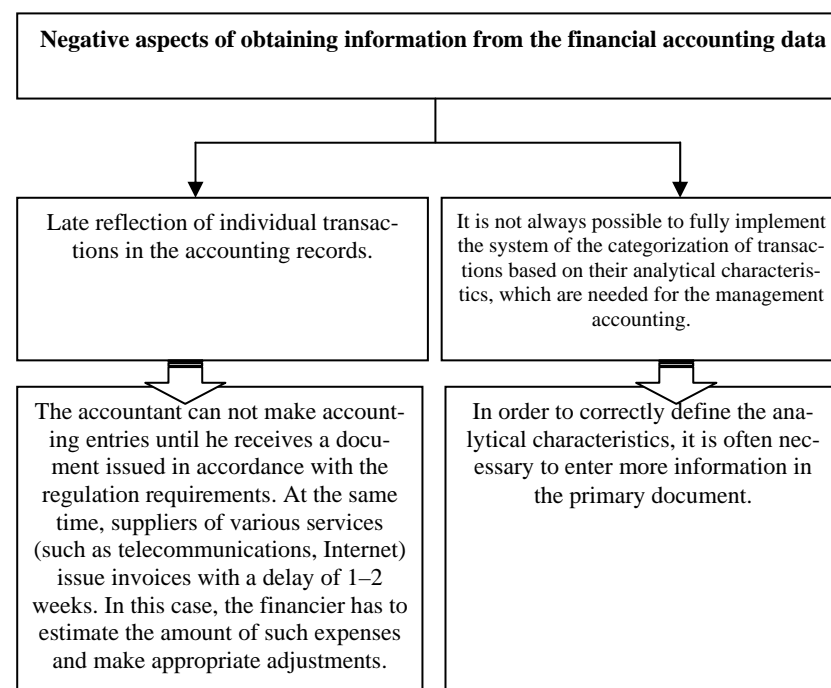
Negative aspects of obtaining information from the financial accounting data

Late reflection of individual transactions in the accounting records.

It is not always possible to fully implement the system of the categorization of transactions based on their analytical characteristics, which are needed for the management accounting.

The accountant can not make accounting entries until he receives a document issued in accordance with the regulation requirements. At the same time, suppliers of various services (such as telecommunications, Internet) issue invoices with a delay of 1–2 weeks. In this case, the financier has to estimate the amount of such expenses and make appropriate adjustments.

In order to correctly define the analytical characteristics, it is often necessary to enter more information in the primary document.